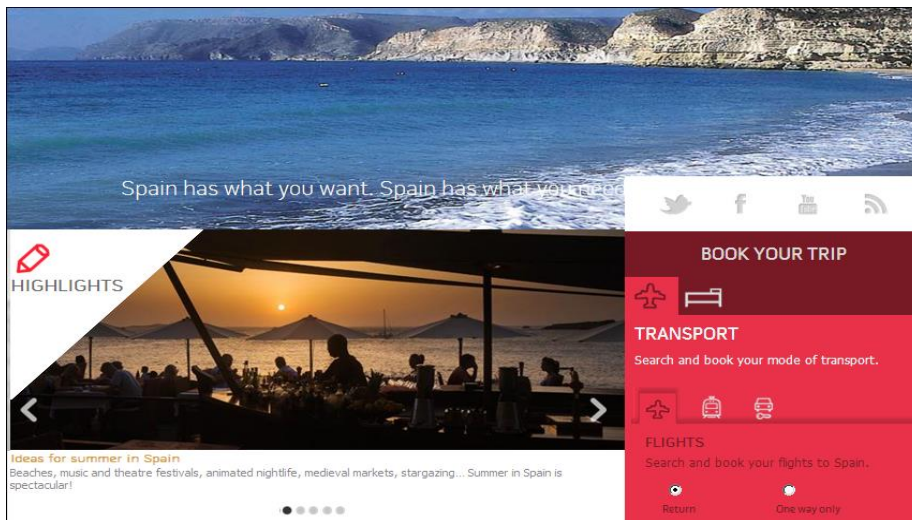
Spain has what you want. Spain has what you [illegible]

HIGHLIGHTS

Ideas for summer in Spain

Beaches, music and theatre festivals, animated nightlife, medieval markets, stargazing... Summer in Spain is spectacular!

BOOK YOUR TRIP

TRANSPORT

Search and book your mode of transport.

FLIGHTS

Search and book your flights to Spain.

Return

One way only